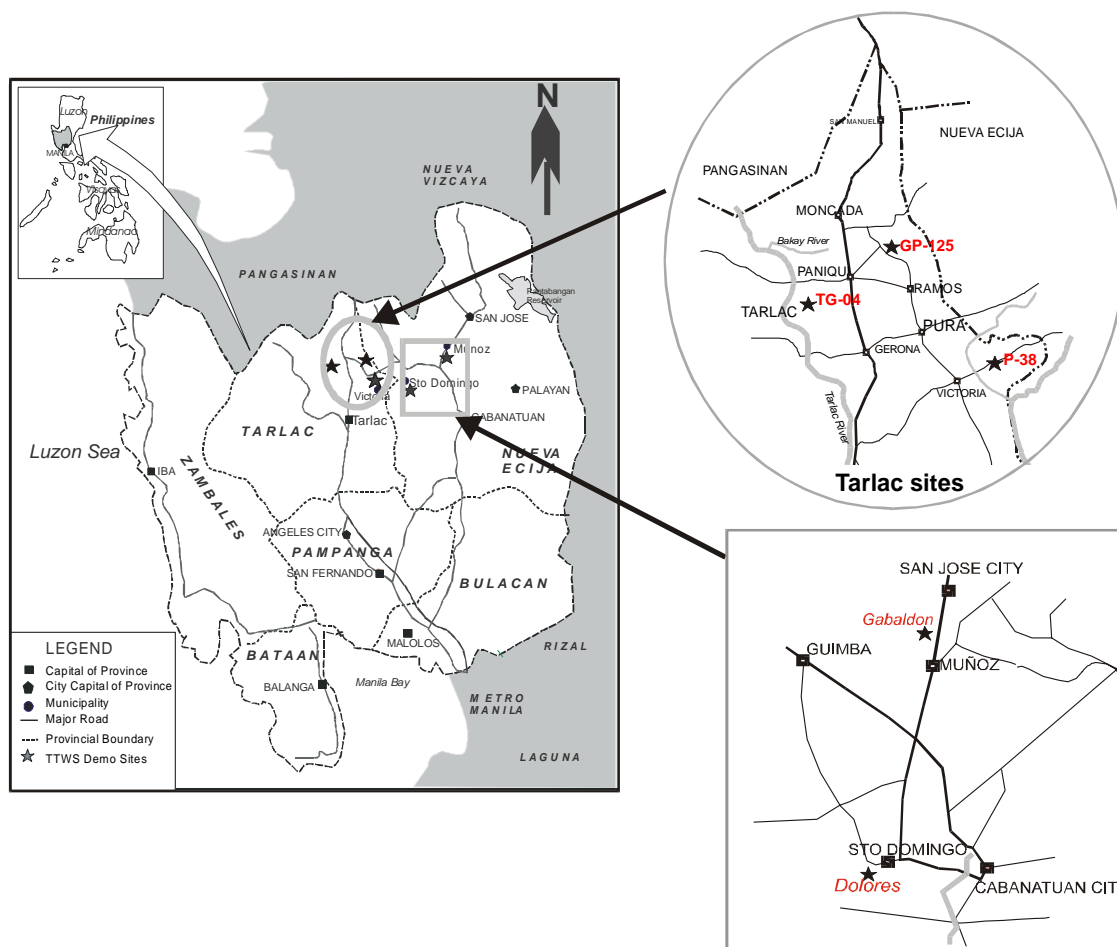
Luzon
Philippines
MANILA
Visayas
Mindanao

N

NUEVA VIZCAYA
PANGASINAN
Pantabangan Reservoir
SAN JOSE
Munoz
Sto Domingo
PALAYAN
Victoria
CABANATUAN
Tarlac
TARLAC
NUEVA ECIJA
Luzon Sea
IBA
ZAMBALES
ANGELES CITY
PAMPANGA
SAN FERNANDO
BULACAN
BATAAN
MALOLOS
RIZAL
BALANGA
Manila Bay
METRO MANILA
LAGUNA

LEGEND
Capital of Province
City Capital of Province
Municipality
Major Road
Provincial Boundary
TTWS Demo Sites

SAN MANUEL
NUEVA ECIJA
PANGASINAN
MONCADA
GP-125
Bakay River
PANIQUI
RAMOS
TG-04
TARLAC
PURA
GERONA
P-38
VICTORIA
Tarlac River
Tarlac sites

SAN JOSE CITY
Gabaldon
GUIMBA
MUÑOZ
STO DOMINGO
Dolores
CABANATUAN CIT